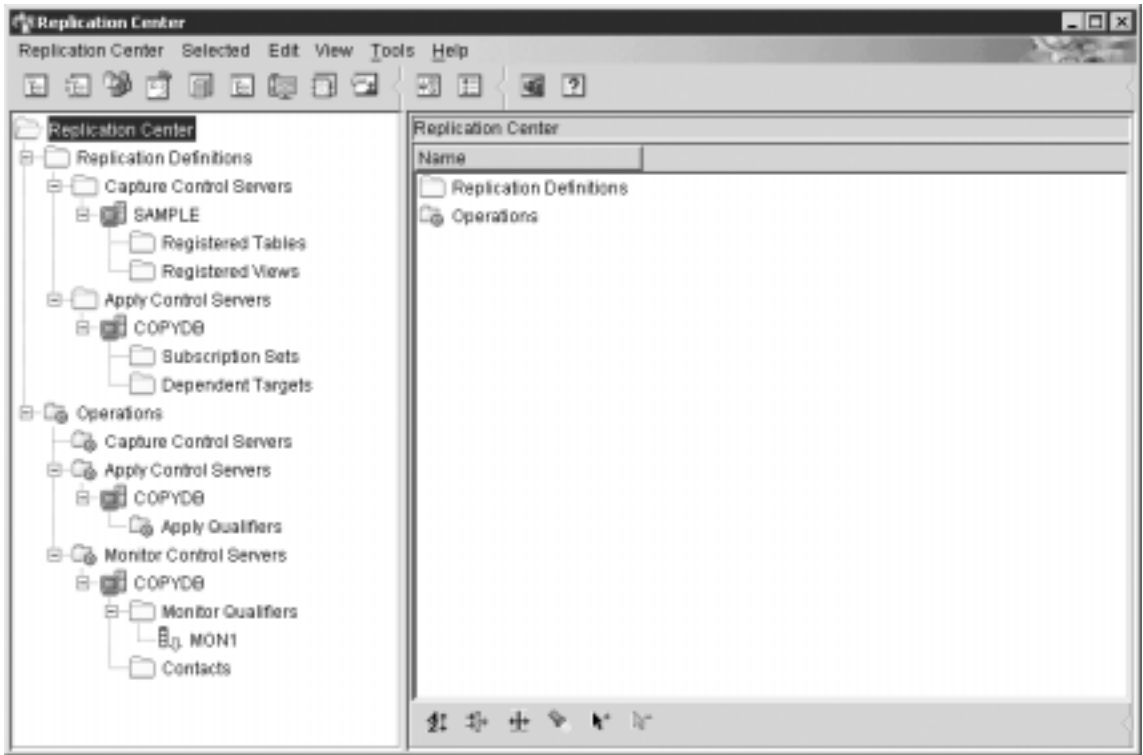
Replication Center

Replication Center Selected Edit View Tools Help

Replication Center
Replication Definitions
Capture Control Servers
SAMPLE
Registered Tables
Registered Views
Apply Control Servers
COPYDB
Subscription Sets
Dependent Targets
Operations
Capture Control Servers
Apply Control Servers
COPYDB
Apply Qualifiers
Monitor Control Servers
COPYDB
Monitor Qualifiers
MON1
Contacts

Replication Center

| Name |
|---|
| Replication Definitions |
| Operations |